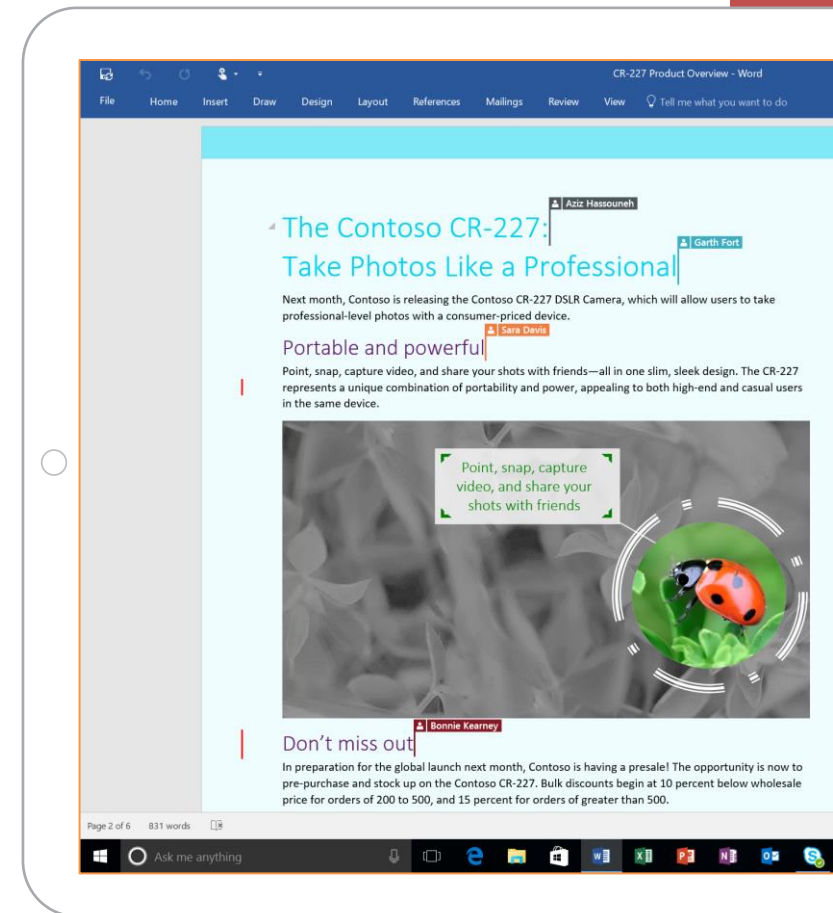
CR-227 Product Overview - Word

File Home Insert Draw Design Layout References Mailings Review View Tell me what you want to do

Aziz Hassouneh

The Contoso CR-227:

Garth Fort

Take Photos Like a Professional

Next month, Contoso is releasing the Contoso CR-227 DSLR Camera, which will allow users to take professional-level photos with a consumer-priced device.

Sara Davis

Portable and powerful

Point, snap, capture video, and share your shots with friends—all in one slim, sleek design. The CR-227 represents a unique combination of portability and power, appealing to both high-end and casual users in the same device.

Point, snap, capture video, and share your shots with friends

Bonnie Kearney

Don't miss out

In preparation for the global launch next month, Contoso is having a presale! The opportunity is now to pre-purchase and stock up on the Contoso CR-227. Bulk discounts begin at 10 percent below wholesale price for orders of 200 to 500, and 15 percent for orders of greater than 500.

Page 2 of 6 831 words

Ask me anything